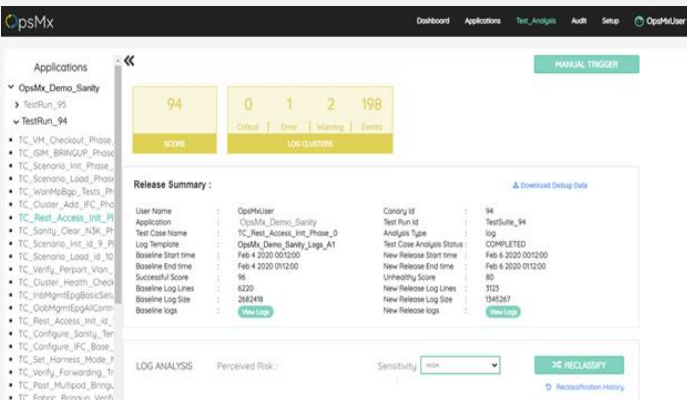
OpsMx

Dashboard Applications Test_Analysis Audit Setup OpsMxUser

Applications

« 

MANUAL TRIGGER

OpsMx_Demo_Sanity
TestRun_95
TestRun_94
TC_VM_Checkout_Phase_
TC_ISIM_BRINGUP_Phase
TC_Scenario_Init_Phase_
TC_Scenario_Load_Phase
TC_WanMpBgp_Tests_Ph
TC_Cluster_Add_IFC_Pha
TC_Rest_Access_Init_Pl
TC_Sanity_Clear_N3K_Pl
TC_Scenario_init_id_9_Pl
TC_Scenario_Load_id_10
TC_Verify_Perport_Vlan_
TC_Cluster_Health_Check
TC_InbMgmtEpgBasicSetu
TC_OobMgmtEpgAllContr
TC_Rest_Access_Init_id_
TC_Configure_Sanity_Ter
TC_Configure_IFC_Base_
TC_Set_Harness_Mode_N
TC_Verify_Forwarding_Tr
TC_Post_Multipod_Bringu
TC_Fabric_Bringup_Verifi

94
SCORE

0 Critical 1 Error 2 Warning 198 Events
LOG CLUSTERS

Release Summary :

Download Debug Data

| | | | | | |
|---|---|---|---|---|---|
| User Name | : | OpsMxUser | Canary Id | : | 94 |
| Application | : | OpsMx_Demo_Sanity | Test Run Id | : | TestSuite_94 |
| Test Case Name | : | TC_Rest_Access_Init_Phase_0 | Analysis Type | : | log |
| Log Template | : | OpsMx_Demo_Sanity_Logs_A1 | Test Case Analysis Status | : | COMPLETED |
| Baseline Start time | : | Feb 4 2020 00:12:00 | New Release Start time | : | Feb 6 2020 00:12:00 |
| Baseline End time | : | Feb 4 2020 01:12:00 | New Release End time | : | Feb 6 2020 01:12:00 |
| Successful Score | : | 96 | Unhealthy Score | : | 80 |
| Baseline Log Lines | : | 6220 | New Release Log Lines | : | 3123 |
| Baseline Log Size | : | 2682418 | New Release Log Size | : | 1345267 |
| Baseline logs | : | View Logs | New Release logs | : | View Logs |

LOG ANALYSIS Perceived Risk : Sensitivity HIGH

RECLASSIFY
Reclassification History